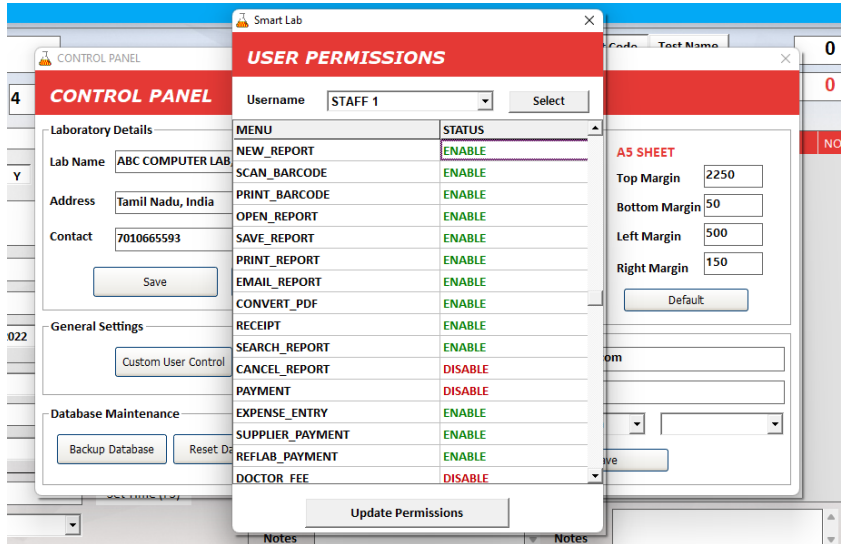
Smart Lab

USER PERMISSIONS

Username STAFF 1 Select

| MENU | STATUS |
|---|---|
| NEW_REPORT | ENABLE |
| SCAN_BARCODE | ENABLE |
| PRINT_BARCODE | ENABLE |
| OPEN_REPORT | ENABLE |
| SAVE_REPORT | ENABLE |
| PRINT_REPORT | ENABLE |
| EMAIL_REPORT | ENABLE |
| CONVERT_PDF | ENABLE |
| RECEIPT | ENABLE |
| SEARCH_REPORT | ENABLE |
| CANCEL_REPORT | DISABLE |
| PAYMENT | DISABLE |
| EXPENSE_ENTRY | ENABLE |
| SUPPLIER_PAYMENT | ENABLE |
| REFLAB_PAYMENT | ENABLE |
| DOCTOR_FEE | DISABLE |

Update Permissions

CONTROL PANEL

CONTROL PANEL

Laboratory Details

Lab Name ABC COMPUTER LAB

Address Tamil Nadu, India

Contact 7010665593

Save

General Settings

Custom User Control

Database Maintenance

Backup Database Reset Da

A5 SHEET

Top Margin 2250

Bottom Margin 50

Left Margin 500

Right Margin 150

Default

Code Test Name

0

0

4

Y

NO

022

om

ve

Notes

Notes